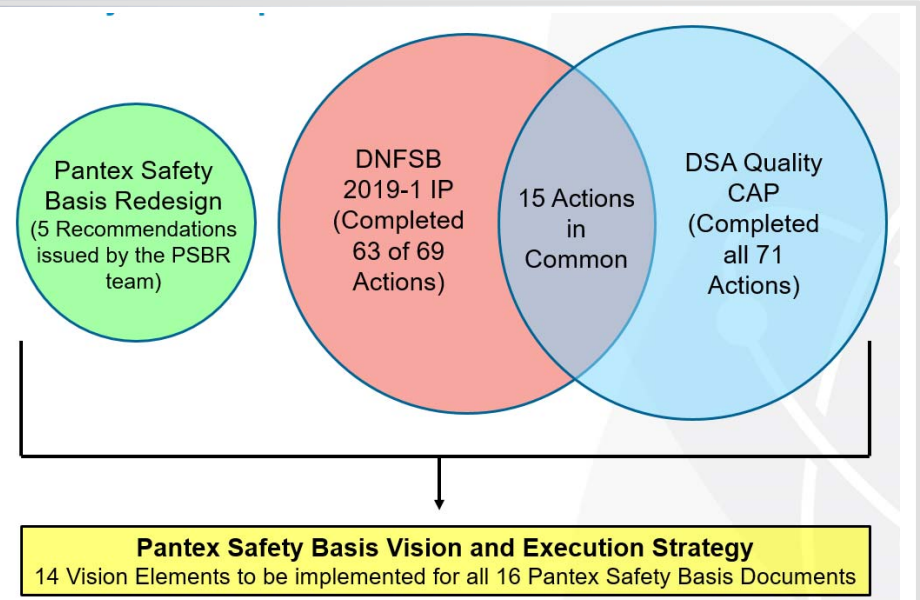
Pantex Safety Basis Redesign (5 Recommendations issued by the PSBR team)

DNFSB 2019-1 IP (Completed 63 of 69 Actions)

15 Actions in Common

DSA Quality CAP (Completed all 71 Actions)

Pantex Safety Basis Vision and Execution Strategy
14 Vision Elements to be implemented for all 16 Pantex Safety Basis Documents